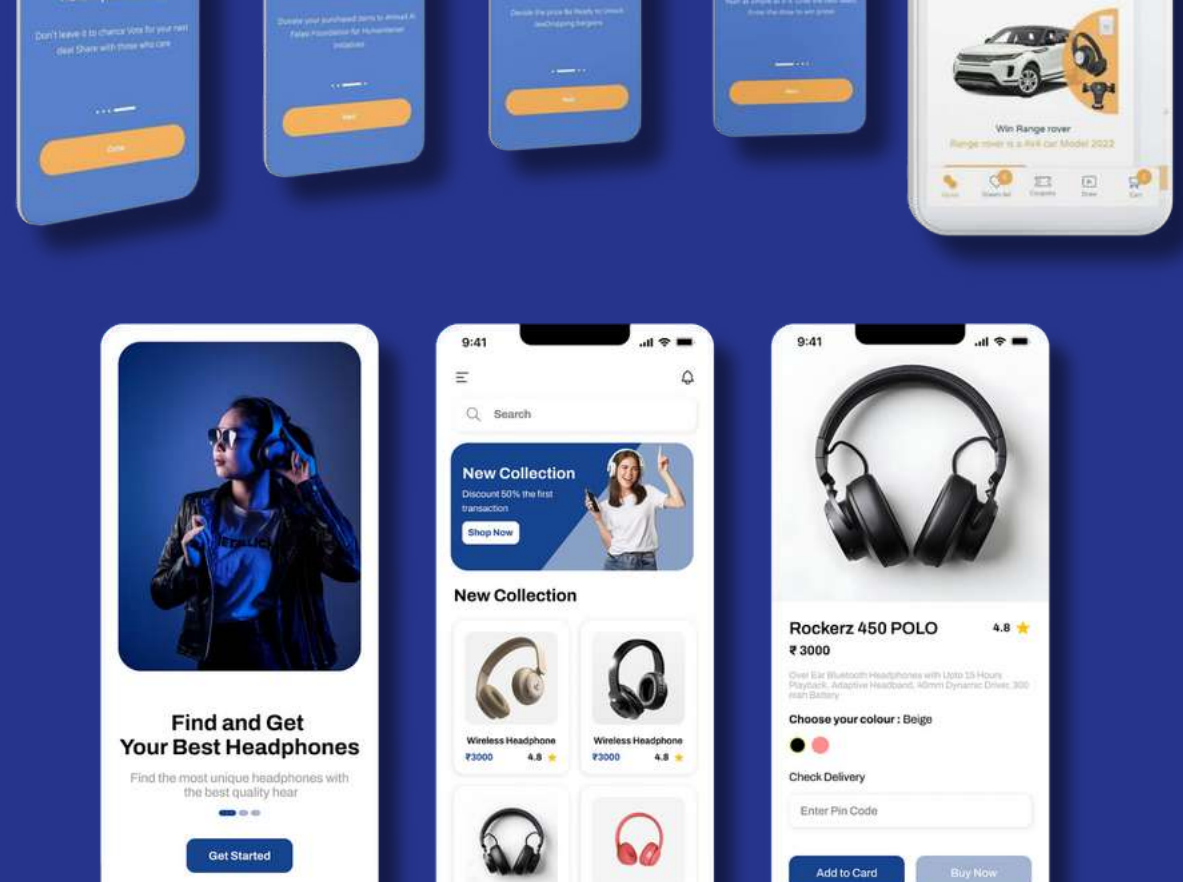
Don't leave it to chance Vote for your next deal Share with those who care

Done

Donate your purchased items to Ahmad Al Fatah Foundation for Humanitarian Initiatives

Next

Decide the price Be Ready to Unlock jawDropping bargains

Next

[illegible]

Next

Win Range rover

Range rover is a 4x4 car Model 2022

Home Green list Coupons Draw Cart

Find and Get Your Best Headphones

Find the most unique headphones with the best quality hear

Get Started

9:41

Search

New Collection

Discount 50% the first transaction

Shop Now

New Collection

Wireless Headphone
₹3000 4.8

Wireless Headphone
₹3000 4.8

9:41

Rockerz 450 POLO 4.8

₹ 3000

Over Ear Bluetooth Headphones with Upto 15 Hours Playback, Adaptive Headband, 40mm Dynamic Driver, 300 mAh Battery

Choose your colour : Beige

Check Delivery

Enter Pin Code

Add to Card

Buy Now